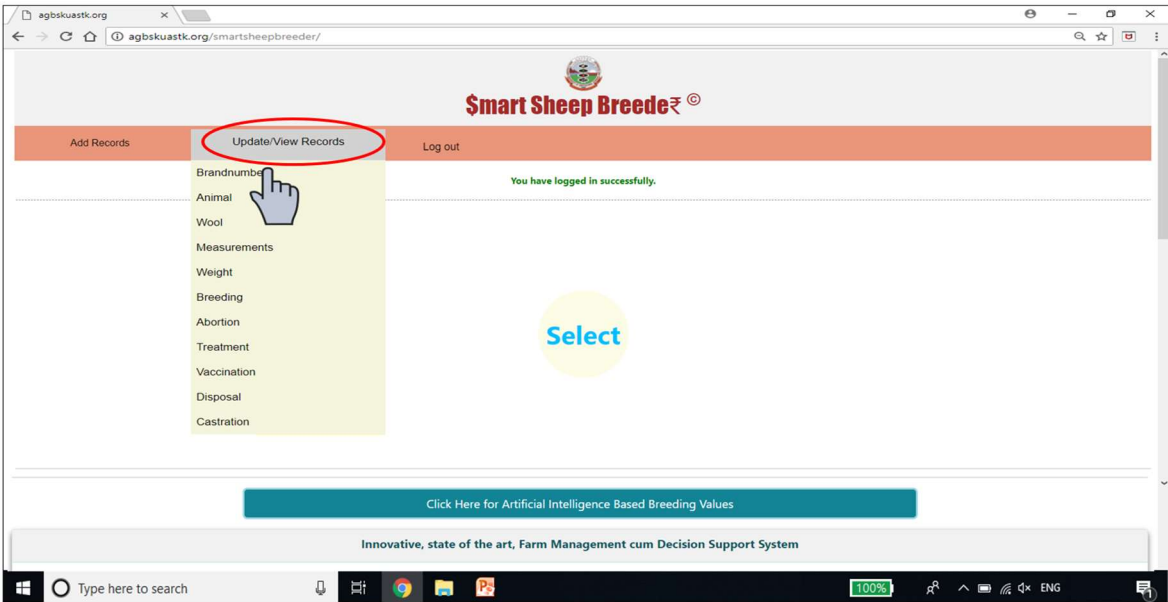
agbskuastk.org

agbskuastk.org/smartsheepbreeder/

$mart Sheep Breede₹ ©

Add Records

Update/View Records

Log out

Brandnumbe

Animal

Wool

Measurements

Weight

Breeding

Abortion

Treatment

Vaccination

Disposal

Castration

You have logged in successfully.

Select

Click Here for Artificial Intelligence Based Breeding Values

Innovative, state of the art, Farm Management cum Decision Support System

Type here to search

100%

ENG